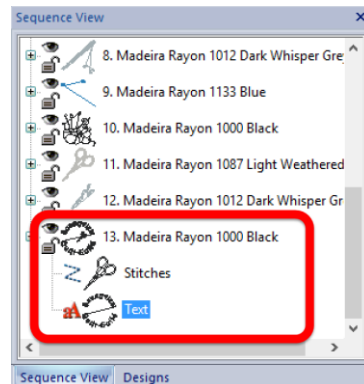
Sequence View

8. Madeira Rayon 1012 Dark Whisper Grey
9. Madeira Rayon 1133 Blue
10. Madeira Rayon 1000 Black
11. Madeira Rayon 1087 Light Weathered
12. Madeira Rayon 1012 Dark Whisper Gr
13. Madeira Rayon 1000 Black
Stitches
Text

Sequence View | Designs